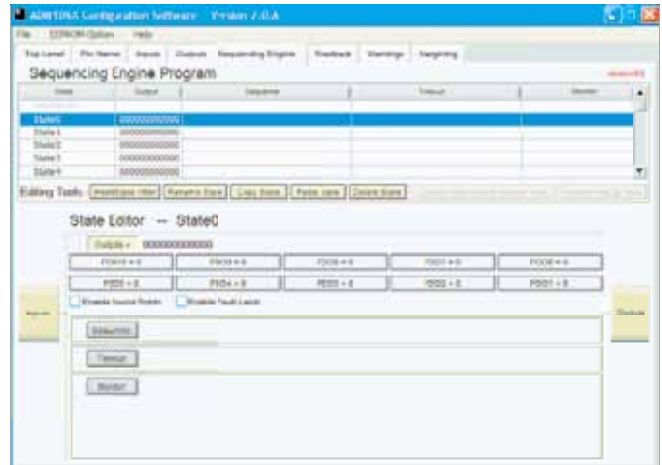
ADM1066 Configuration Software Version 2.0.A

File EEPROM Option Help

Top Level Pin Name Inputs Outputs Sequencing Engine Readback Warnings Margining

Sequencing Engine Program

| State | Output | Sequence | Timeout | Monitor |
|---|---|---|---|---|
| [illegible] | | | | |
| State0 | 000000000000 | | | |
| State1 | 000000000000 | | | |
| State2 | 000000000000 | | | |
| State3 | 000000000000 | | | |
| State4 | 000000000000 | | | |

Editing Tools: Insert State After Rename State Copy State Paste State Delete State

State Editor — State0

Outputs + 000000000000

PDO10 = 0 PDO9 = 0 PDO8 = 0 PDO7 = 0 PDO6 = 0

PDO5 = 0 PDO4 = 0 PDO3 = 0 PDO2 = 0 PDO1 = 0

Enable Inputs Polarity Enable Fault Latch

Inputs

Outputs

Sequence

Timeout

Monitor